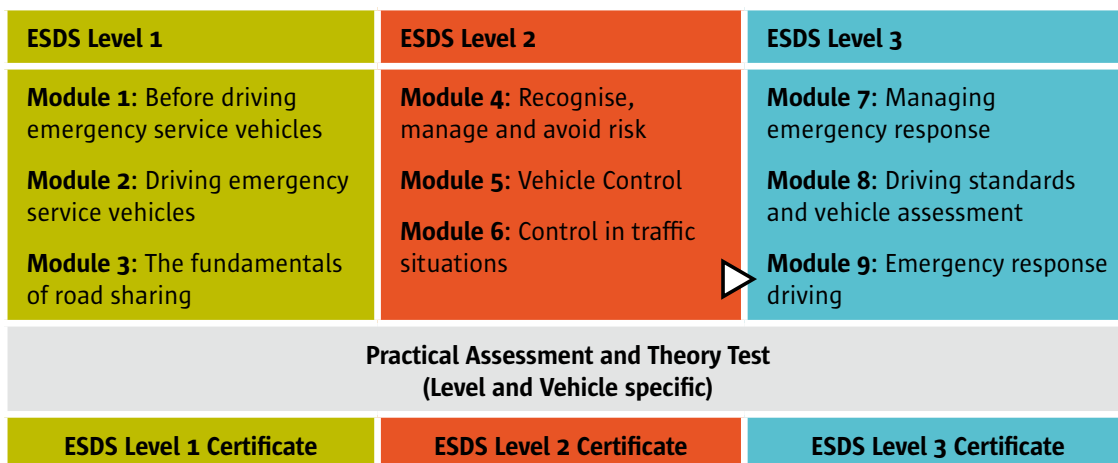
| ESDS Level 1 | ESDS Level 2 | ESDS Level 3 |
|---|---|---|
| **Module 1**: Before driving emergency service vehicles<br>**Module 2**: Driving emergency service vehicles<br>**Module 3**: The fundamentals of road sharing | **Module 4**: Recognise, manage and avoid risk<br>**Module 5**: Vehicle Control<br>**Module 6**: Control in traffic situations | **Module 7**: Managing emergency response<br>**Module 8**: Driving standards and vehicle assessment<br>**Module 9**: Emergency response driving |

**Practical Assessment and Theory Test**
**(Level and Vehicle specific)**

| ESDS Level 1 Certificate | ESDS Level 2 Certificate | ESDS Level 3 Certificate |
|---|---|---|